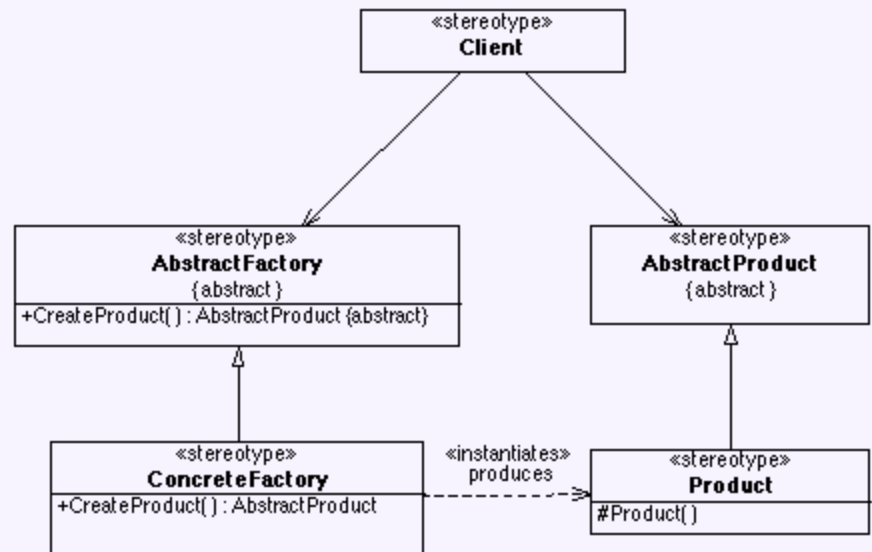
«stereotype»
Client

«stereotype»
AbstractFactory
{abstract}
+CreateProduct( ) : AbstractProduct {abstract}

«stereotype»
AbstractProduct
{abstract}

«stereotype»
ConcreteFactory
+CreateProduct( ) : AbstractProduct

«instantiates»
produces

«stereotype»
Product
#Product( )